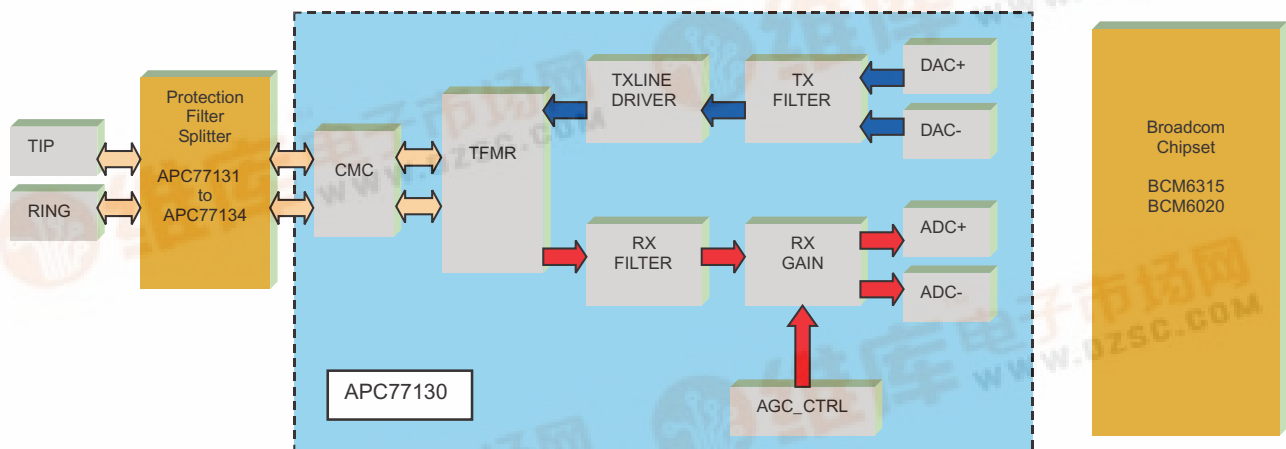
TIP

RING

Protection Filter Splitter

APC77131 to APC77134

CMC

TFMR

TXLINE DRIVER

TX FILTER

DAC+

DAC-

RX FILTER

RX GAIN

ADC+

ADC-

AGC_CTRL

APC77130

Broadcom Chipset

BCM6315 BCM6020

维库电子市场网 www.dzsc.com